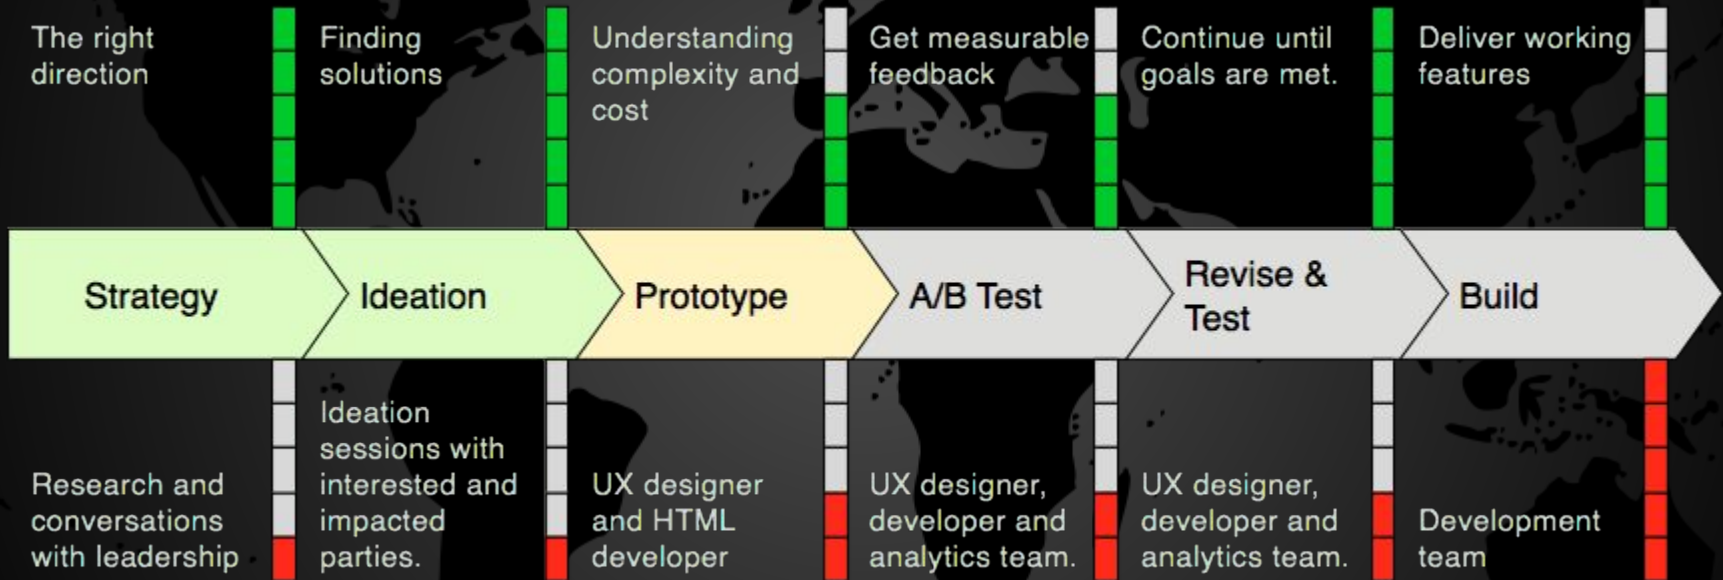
The right direction

Finding solutions

Understanding complexity and cost

Get measurable feedback

Continue until goals are met.

Deliver working features

Strategy

Ideation

Prototype

A/B Test

Revise & Test

Build

Research and conversations with leadership

Ideation sessions with interested and impacted parties.

UX designer and HTML developer

UX designer, developer and analytics team.

UX designer, developer and analytics team.

Development team